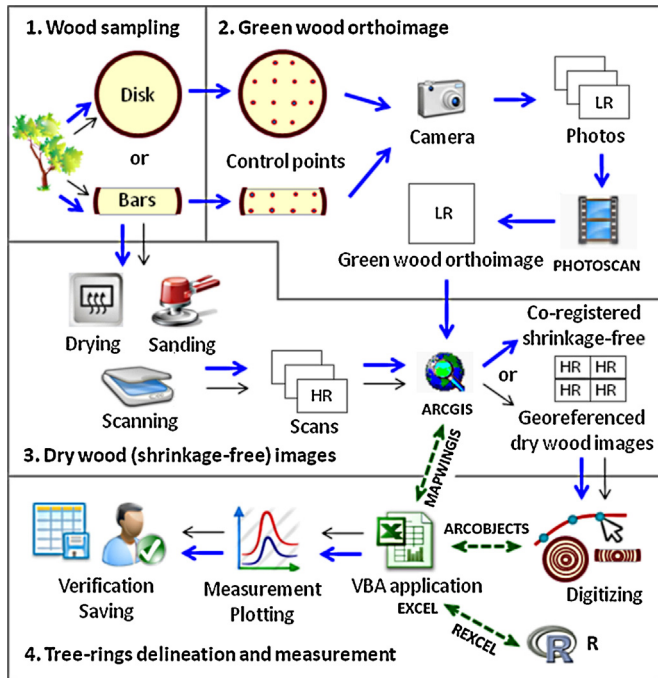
1. Wood sampling

Disk

or

Bars

2. Green wood orthoimage

Control points

Camera

LR

Photos

LR

Green wood orthoimage

PHOTOSCAN

Drying

Sanding

Scanning

HR

Scans

ARCGIS

or

Co-registered shrinkage-free

| HR | HR |
|---|---|
| HR | HR |

Georeferenced dry wood images

3. Dry wood (shrinkage-free) images

MAPWINGIS

ARCOBJECTS

Verification Saving

Measurement Plotting

VBA application

EXCEL

Digitizing

REXCEL

R

4. Tree-rings delineation and measurement